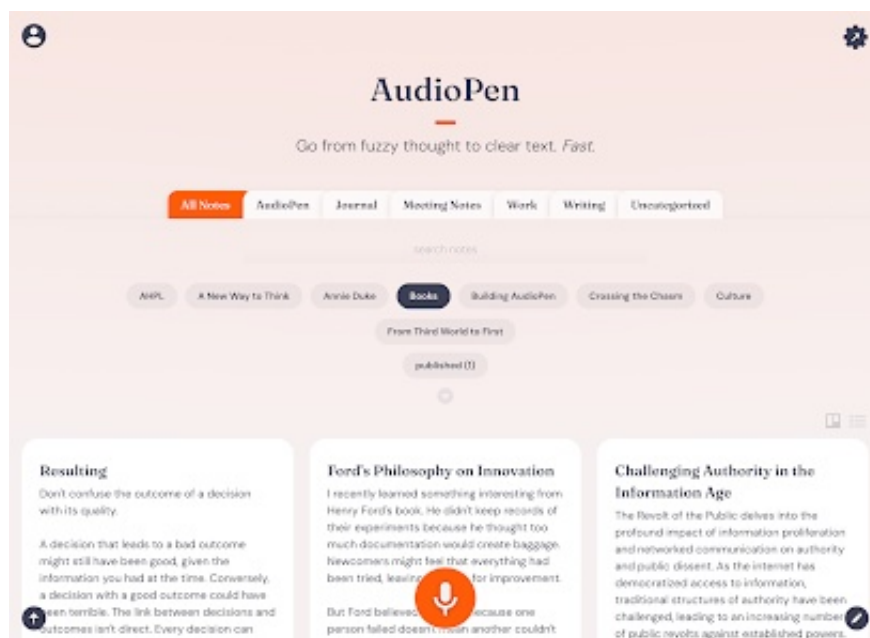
AudioPen

Go from fuzzy thought to clear text. *Fast.*

All Notes AudioPen Journal Meeting Notes Work Writing Uncategorized

Search notes

AHPL A New Way to Think Annie Duke Books Building AudioPen Crossing the Chasm Culture From Third World to First published (1)

Resulting

Don't confuse the outcome of a decision with its quality.

A decision that leads to a bad outcome might still have been good, given the information you had at the time. Conversely, a decision with a good outcome could have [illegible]een terrible. The link between decisions and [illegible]utcomes isn't direct. Every decision can

Ford's Philosophy on Innovation

I recently learned something interesting from Henry Ford's book. He didn't keep records of their experiments because he thought too much documentation would create baggage. Newcomers might feel that everything had been tried, leaving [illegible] for improvement.

But Ford believed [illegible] because one person failed doesn't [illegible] another couldn't

Challenging Authority in the Information Age

The Revolt of the Public delves into the profound impact of information proliferation and networked communication on authority and public dissent. As the internet has democratized access to information, traditional structures of authority have been challenged, leading to an increasing number of public revolts against established powers.